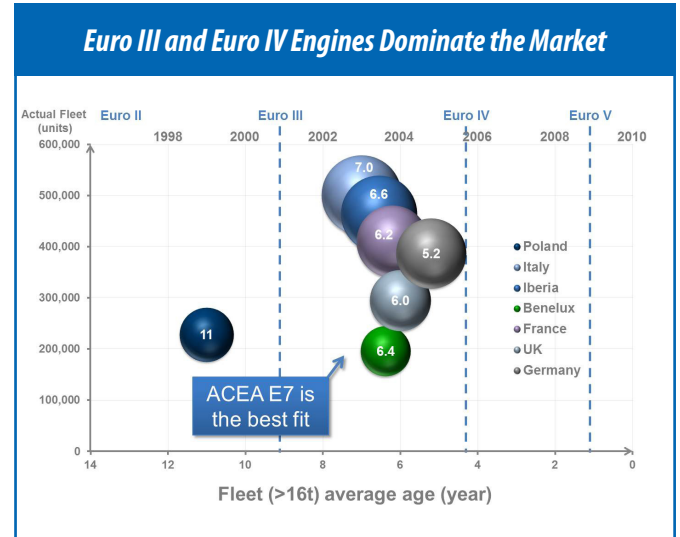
Euro III and Euro IV Engines Dominate the Market

Actual Fleet (units)

Euro II
Euro III
Euro IV
Euro V

1998
2000
2002
2004
2006
2008
2010

600,000
500,000
400,000
300,000
200,000
100,000
0

7.0
6.6
6.2
5.2
6.0
11
6.4

Poland
Italy
Iberia
Benelux
France
UK
Germany

ACEA E7 is the best fit

14
12
10
8
6
4
2
0

Fleet (>16t) average age (year)